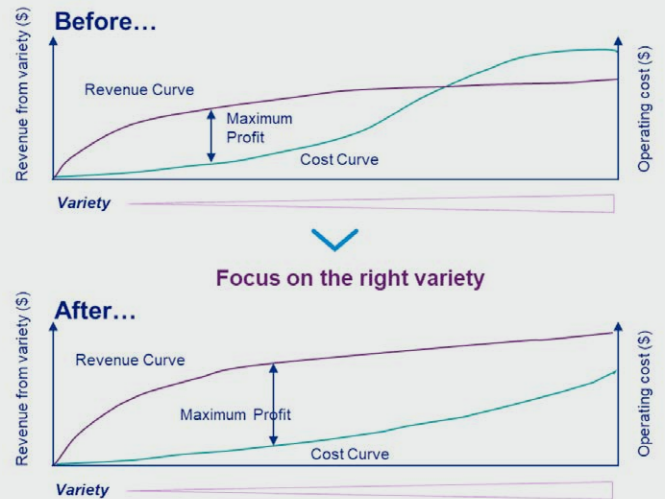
Before…

Revenue from variety ($)

Operating cost ($)

Revenue Curve

Maximum Profit

Cost Curve

Variety

Focus on the right variety

After…

Revenue from variety ($)

Operating cost ($)

Revenue Curve

Maximum Profit

Cost Curve

Variety